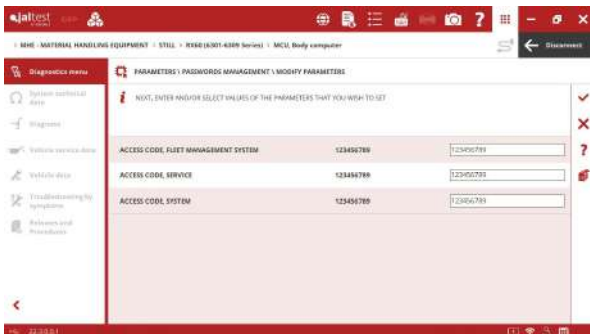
jaltest

› MHE - MATERIAL HANDLING EQUIPMENT › STILL › RX60 (6301-6309 Series) › MCU, Body computer

Disconnect

Diagnostics menu

System technical data

Diagnosis

Vehicle service data

Vehicle data

Troubleshooting by symptoms

Releases and Procedures

PARAMETERS \ PASSWORDS MANAGEMENT \ MODIFY PARAMETERS

NEXT, ENTER AND/OR SELECT VALUES OF THE PARAMETERS THAT YOU WISH TO SET

| | | |
|---|---|---|
| ACCESS CODE, FLEET MANAGEMENT SYSTEM | 123456789 | 123456789 |
| ACCESS CODE, SERVICE | 123456789 | 123456789 |
| ACCESS CODE, SYSTEM | 123456789 | 123456789 |

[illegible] 22.3.0.0.1